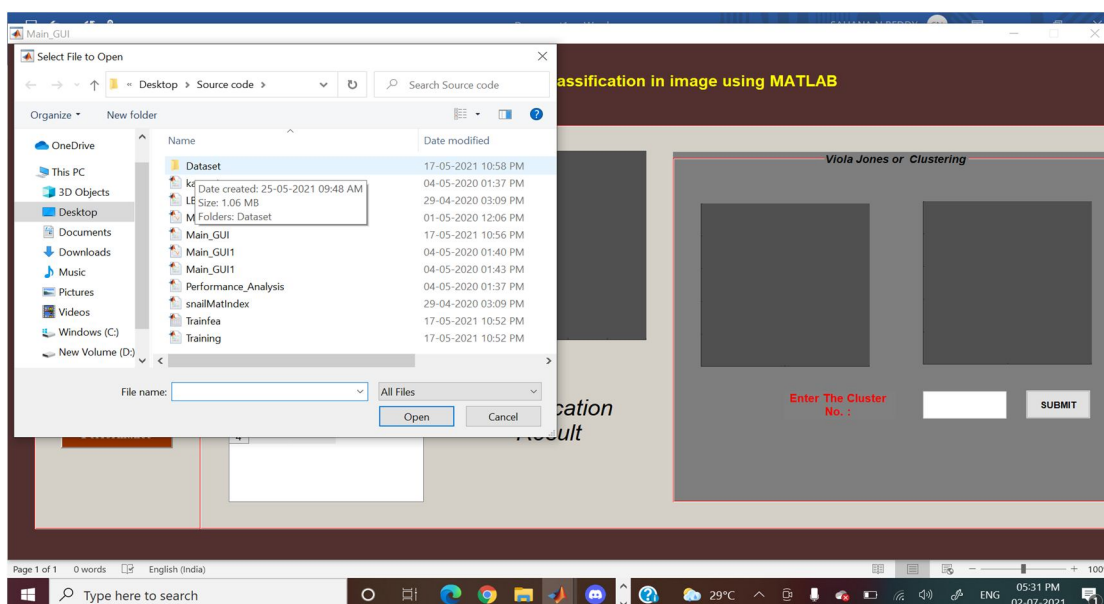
Main_GUI

Select File to Open

« Desktop › Source code ›

Search Source code

Organize ▾ New folder

OneDrive

This PC

3D Objects

Desktop

Documents

Downloads

Music

Pictures

Videos

Windows (C:)

New Volume (D:)

| Name | Date modified |
|---|---|
| Dataset | 17-05-2021 10:58 PM |
| ka | 04-05-2020 01:37 PM |
| LE | 29-04-2020 03:09 PM |
| M | 01-05-2020 12:06 PM |
| Main_GUI | 17-05-2021 10:56 PM |
| Main_GUI1 | 04-05-2020 01:40 PM |
| Main_GUI1 | 04-05-2020 01:43 PM |
| Performance_Analysis | 04-05-2020 01:37 PM |
| snailMatIndex | 29-04-2020 03:09 PM |
| Trainfea | 17-05-2021 10:52 PM |
| Training | 17-05-2021 10:52 PM |

Date created: 25-05-2021 09:48 AM
Size: 1.06 MB
Folders: Dataset

File name:

All Files

Open

Cancel

assification in image using MATLAB

Viola Jones or Clustering

cation
Result

Enter The Cluster No. :

SUBMIT

4

Page 1 of 1 0 words English (India)

Type here to search

29°C

ENG

05:31 PM
02-07-2021